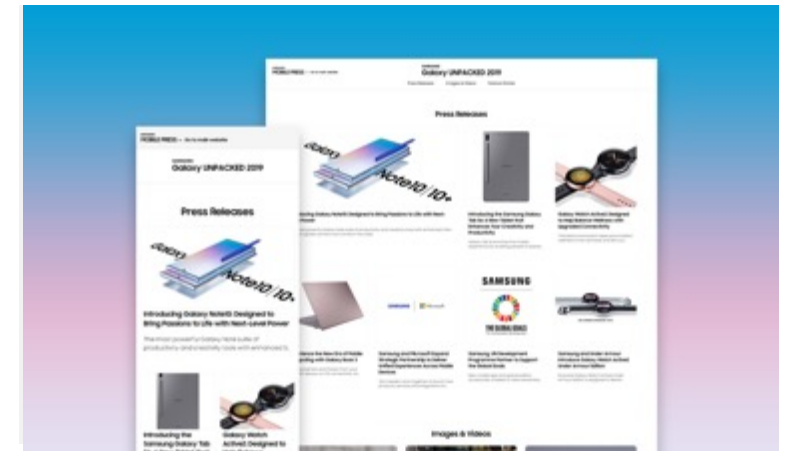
MOBILE PRESS

Galaxy UNPACKED 2019

Press Releases

Note10 | 10+

Introducing Galaxy Note10 Designed to Bring Passions to Life with Next-Level Power

Introducing the Samsung Galaxy Tab S6: A New Tablet that Enhances Your Creativity and Productivity

Galaxy Watch Active2 Designed to Help Balance Wellness with Upgraded Connectivity

SAMSUNG

THE GLOBAL GOALS

Samsung and Microsoft Expand Strategic Partnership to Deliver Unified Experiences Across Mobile Devices

Samsung UN Development Programme Partner to Support the Global Goals

Samsung and Under Armour Introduce Galaxy Watch Active2 Under Armour Edition

Images & Videos

MOBILE PRESS

Galaxy UNPACKED 2019

Press Releases

Note10 | 10+

Introducing Galaxy Note10 Designed to Bring Passions to Life with Next-Level Power

The most powerful Galaxy Note suite of productivity and creativity tools with enhanced S

Introducing the Samsung Galaxy Tab

Galaxy Watch Active2 Designed to